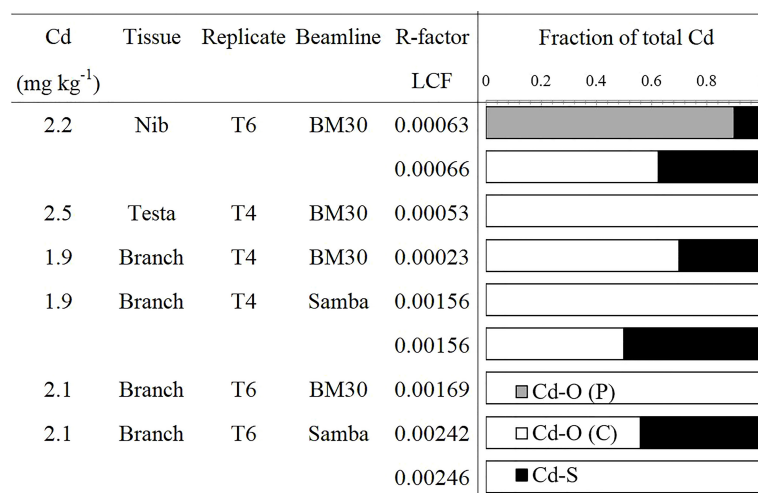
| Cd (mg kg$^{-1}$) | Tissue | Replicate | Beamline | R-factor LCF | Fraction of total Cd 0 0.2 0.4 0.6 0.8 |
|---|---|---|---|---|---|
| 2.2 | Nib | T6 | BM30 | 0.00063 | |
| | | | | 0.00066 | |
| 2.5 | Testa | T4 | BM30 | 0.00053 | |
| 1.9 | Branch | T4 | BM30 | 0.00023 | |
| 1.9 | Branch | T4 | Samba | 0.00156 | |
| | | | | 0.00156 | |
| 2.1 | Branch | T6 | BM30 | 0.00169 | Cd-O (P) |
| 2.1 | Branch | T6 | Samba | 0.00242 | Cd-O (C) |
| | | | | 0.00246 | Cd-S |